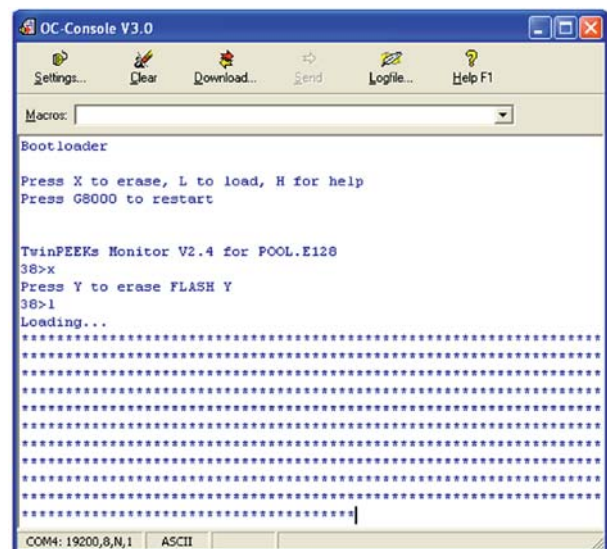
OC-Console V3.0

Settings... Clear Download... Send Logfile... Help F1

Macros:

Bootloader

Press X to erase, L to load, H for help
Press G8000 to restart

TwinPEEKs Monitor V2.4 for POOL.E128
38>x
Press Y to erase FLASH Y
38>l
Loading...
************************************************************
************************************************************
************************************************************
************************************************************
************************************************************
************************************************************
************************************************************
************************************************************
************************************************************
*******************************

COM4: 19200,8,N,1 ASCII